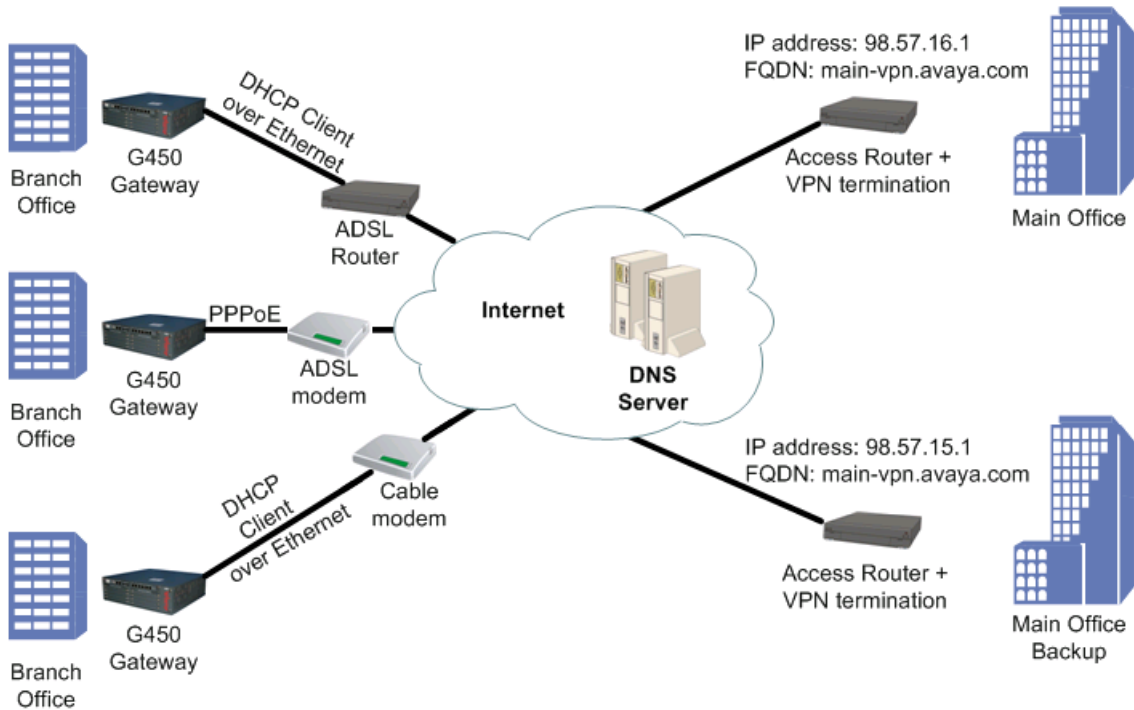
Branch Office

G450 Gateway

DHCP Client over Ethernet

ADSL Router

IP address: 98.57.16.1
FQDN: main-vpn.avaya.com

Access Router + VPN termination

Main Office

Branch Office

G450 Gateway

PPPoE

ADSL modem

Internet

DNS Server

Branch Office

G450 Gateway

DHCP Client over Ethernet

Cable modem

IP address: 98.57.15.1
FQDN: main-vpn.avaya.com

Access Router + VPN termination

Main Office Backup